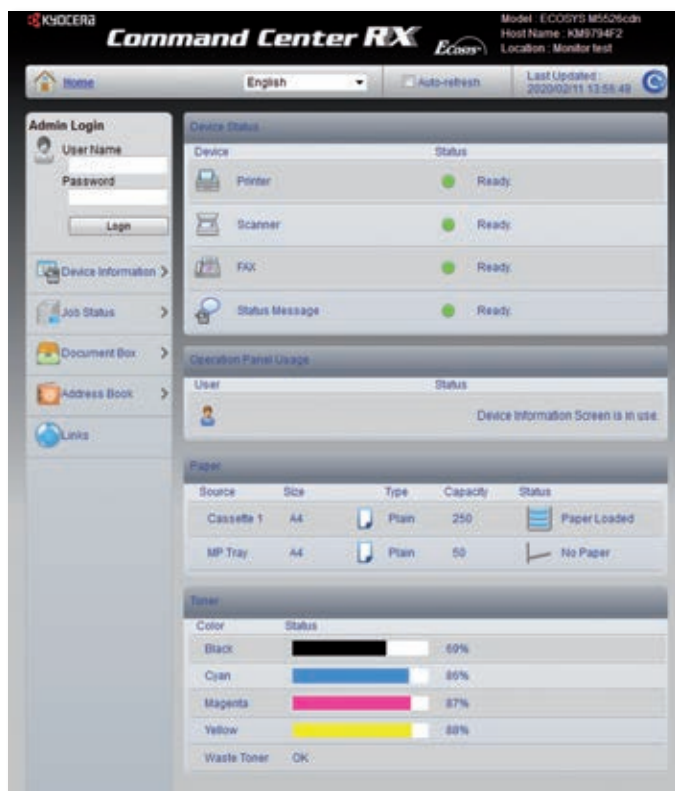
KYOCERA
Command Center RX Ecosys

Model : ECOSYS M5526cdn
Host Name : KM9794F2
Location : Monitor test

Home
English
Auto-refresh
Last Updated : 2020/02/11 13:56:49

Admin Login
User Name
Password
Login

Device Information
Job Status
Document Box
Address Book
Links

Device Status

| Device | Status |
|---|---|
| Printer | Ready. |
| Scanner | Ready. |
| FAX | Ready. |
| Status Message | Ready. |

Operation Panel Usage

| User | Status |
|---|---|
| | Device Information Screen is in use. |

Paper

| Source | Size | Type | Capacity | Status |
|---|---|---|---|---|
| Cassette 1 | A4 | Plain | 250 | Paper Loaded |
| MP Tray | A4 | Plain | 50 | No Paper |

Toner

| Color | Status |
|---|---|
| Black | 69% |
| Cyan | 86% |
| Magenta | 87% |
| Yellow | 88% |
| Waste Toner | OK |